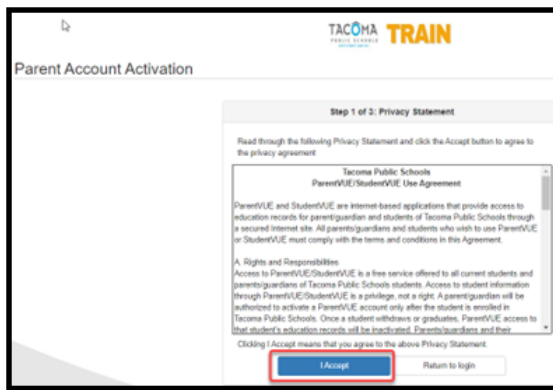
TACOMA PUBLIC SCHOOLS TRAIN

Parent Account Activation

Step 1 of 3: Privacy Statement

Read through the following Privacy Statement and click the Accept button to agree to the privacy agreement

Tacoma Public Schools
ParentVUE/StudentVUE Use Agreement

ParentVUE and StudentVUE are internet-based applications that provide access to education records for parent/guardian and students of Tacoma Public Schools through a secured Internet site. All parents/guardians and students who wish to use ParentVUE or StudentVUE must comply with the terms and conditions in this Agreement.

A. Rights and Responsibilities
Access to ParentVUE/StudentVUE is a free service offered to all current students and parents/guardians of Tacoma Public Schools students. Access to student information through ParentVUE/StudentVUE is a privilege, not a right. A parent/guardian will be authorized to activate a ParentVUE account only after the student is enrolled in Tacoma Public Schools. Once a student withdraws or graduates, ParentVUE access to that student's education records will be inactivated. Parents/guardians and their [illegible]

Clicking I Accept means that you agree to the above Privacy Statement.

I Accept

Return to login